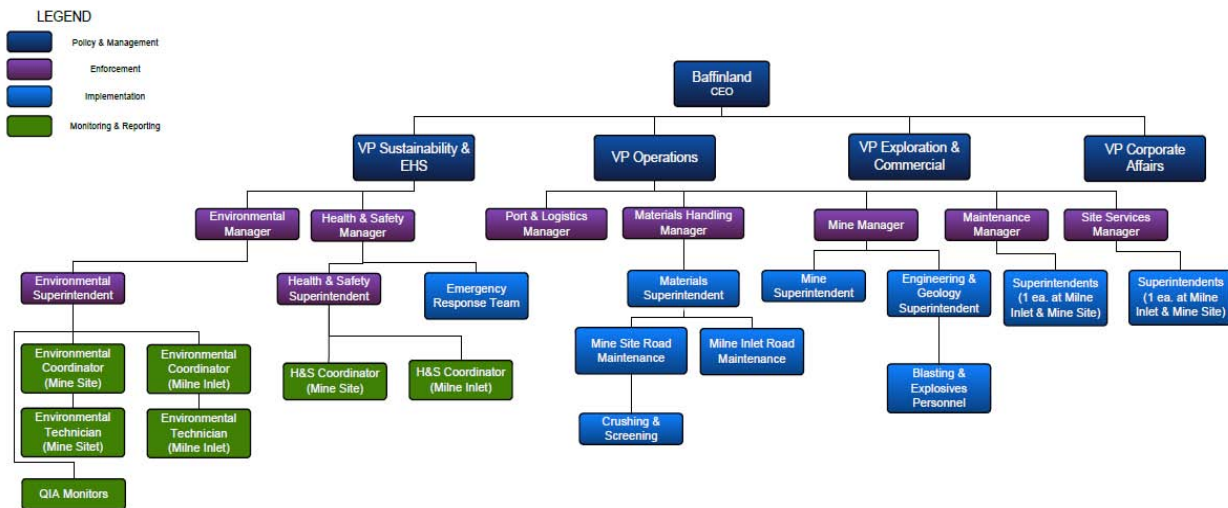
LEGEND
Policy & Management
Enforcement
Implementation
Monitoring & Reporting

Baffinland CEO

VP Sustainability & EHS
VP Operations
VP Exploration & Commercial
VP Corporate Affairs

Environmental Manager
Health & Safety Manager
Port & Logistics Manager
Materials Handling Manager
Mine Manager
Maintenance Manager
Site Services Manager

Environmental Superintendent
Health & Safety Superintendent
Emergency Response Team
Materials Superintendent
Mine Superintendent
Engineering & Geology Superintendent
Superintendents (1 ea. at Milne Inlet & Mine Site)
Superintendents (1 ea. at Milne Inlet & Mine Site)

Environmental Coordinator (Mine Site)
Environmental Coordinator (Milne Inlet)
H&S Coordinator (Mine Site)
H&S Coordinator (Milne Inlet)
Mine Site Road Maintenance
Milne Inlet Road Maintenance
Blasting & Explosives Personnel

Environmental Technician (Mine Sitet)
Environmental Technician (Milne Inlet)
Crushing & Screening

QIA Monitors